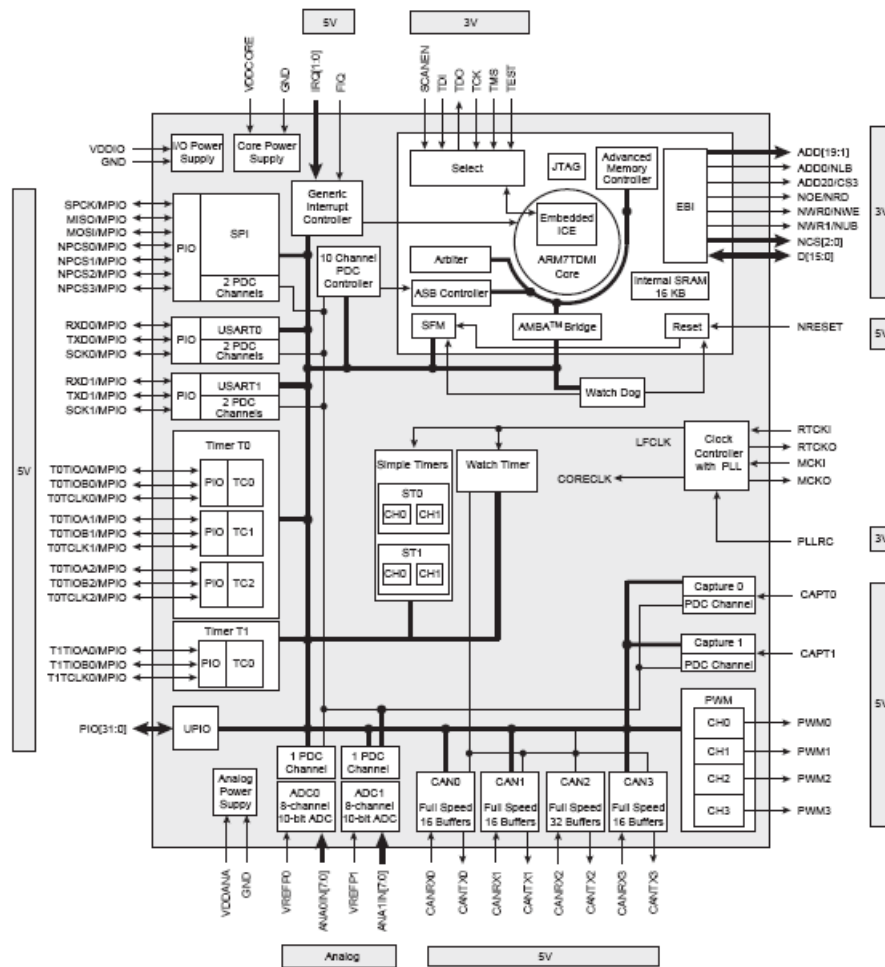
5V

3V

VDDCORE
GND
IRQ[1:0]
FIQ

SCANEN
TDI
TDO
TCK
TMS
TEST

VDDIO
GND

I/O Power Supply

Core Power Supply

Generic Interrupt Controller

Select

JTAG

Advanced Memory Controller

EBI

ADD[19:1]
ADD0/NLB
ADD20/CS3
NOE/NRD
NWR0/NWE
NWR1/NUB
NCS[2:0]
D[15:0]

3V

Embedded ICE

ARM7TDMI Core

Arbiter

ASB Controller

Internal SRAM 16 KB

SFM

AMBA™ Bridge

Reset

NRESET

5V

SPCK/MPIO
MISO/MPIO
MOSI/MPIO
NPCS0/MPIO
NPCS1/MPIO
NPCS2/MPIO
NPCS3/MPIO

PIO

SPI

2 PDC Channels

10 Channel PDC Controller

RXD0/MPIO
TXD0/MPIO
SCK0/MPIO

PIO

USART0

2 PDC Channels

RXD1/MPIO
TXD1/MPIO
SCK1/MPIO

PIO

USART1

2 PDC Channels

Watch Dog

5V

Timer T0

T0TIOA0/MPIO
T0TIOB0/MPIO
T0TCLK0/MPIO

PIO

TC0

T0TIOA1/MPIO
T0TIOB1/MPIO
T0TCLK1/MPIO

PIO

TC1

T0TIOA2/MPIO
T0TIOB2/MPIO
T0TCLK2/MPIO

PIO

TC2

Simple Timers

ST0

CH0

CH1

ST1

CH0

CH1

Watch Timer

LFCLK

Clock Controller with PLL

RTCKI
RTCKO
MCKI
MCKO

CORECLK

PLLRC

3V

Capture 0

PDC Channel

CAPT0

Capture 1

PDC Channel

CAPT1

Timer T1

T1TIOA0/MPIO
T1TIOB0/MPIO
T1TCLK0/MPIO

PIO

TC0

5V

PIO[31:0]

UPIO

PWM

CH0
CH1
CH2
CH3

PWM0
PWM1
PWM2
PWM3

Analog Power Suppy

1 PDC Channel

ADC0 8-channel 10-bit ADC

1 PDC Channel

ADC1 8-channel 10-bit ADC

CAN0 Full Speed 16 Buffers

CAN1 Full Speed 16 Buffers

CAN2 Full Speed 32 Buffers

CAN3 Full Speed 16 Buffers

VDDANA
GND
VREFP0
ANA0IN[7:0]
VREFP1
ANA1IN[7:0]
CANRX0
CANTX0
CANRX1
CANTX1
CANRX2
CANTX2
CANRX3
CANTX3

Analog

5V